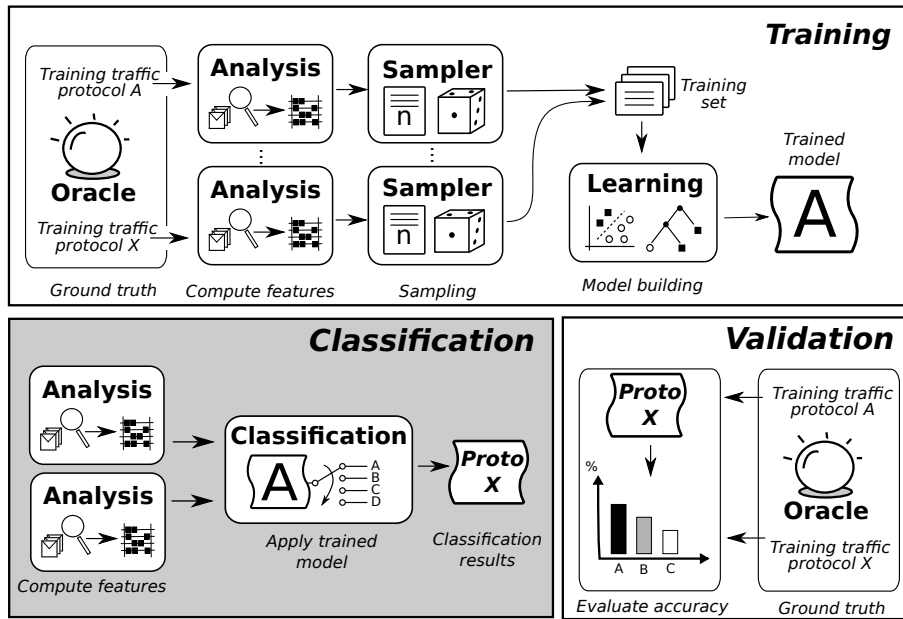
Training

Training traffic protocol A

Oracle

Training traffic protocol X

Ground truth

Analysis

Analysis

Compute features

Sampler

n

Sampler

n

Sampling

Training set

Learning

Model building

Trained model

A

Classification

Analysis

Analysis

Compute features

Classification

A

A
B
C
D

Apply trained model

Proto X

Classification results

Validation

Proto X

%

A B C

Evaluate accuracy

Training traffic protocol A

Oracle

Training traffic protocol X

Ground truth